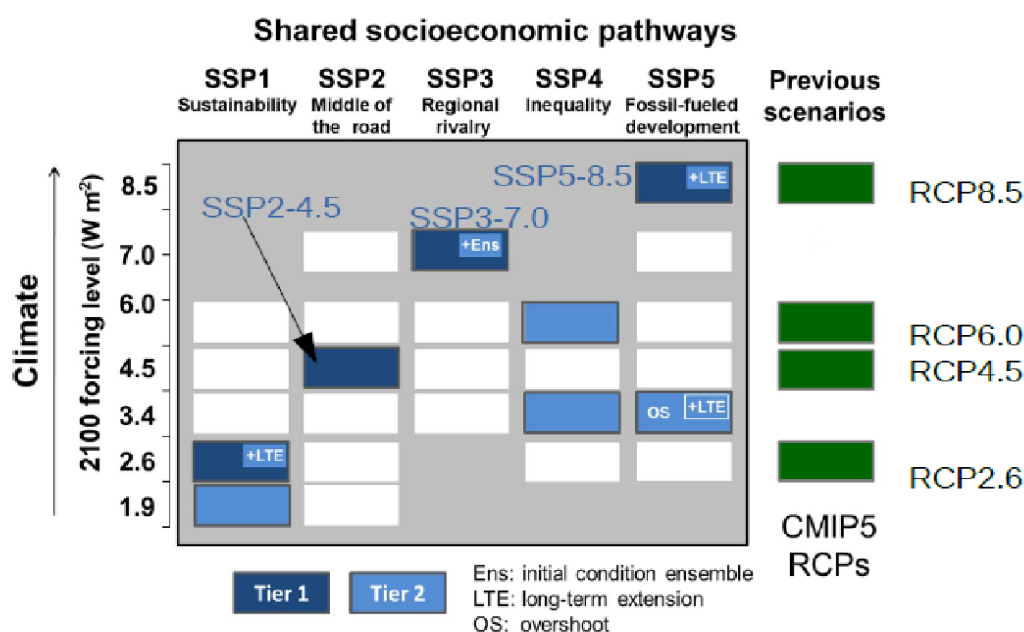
Shared socioeconomic pathways

SSP1 Sustainability

SSP2 Middle of the road

SSP3 Regional rivalry

SSP4 Inequality

SSP5 Fossil-fueled development

Previous scenarios

Climate

2100 forcing level (W m$^{2}$)

8.5
7.0
6.0
4.5
3.4
2.6
1.9

SSP5-8.5
+LTE
SSP2-4.5
SSP3-7.0
+Ens
OS
+LTE
+LTE

RCP8.5
RCP6.0
RCP4.5
RCP2.6

CMIP5 RCPs

Tier 1
Tier 2

Ens: initial condition ensemble
LTE: long-term extension
OS: overshoot